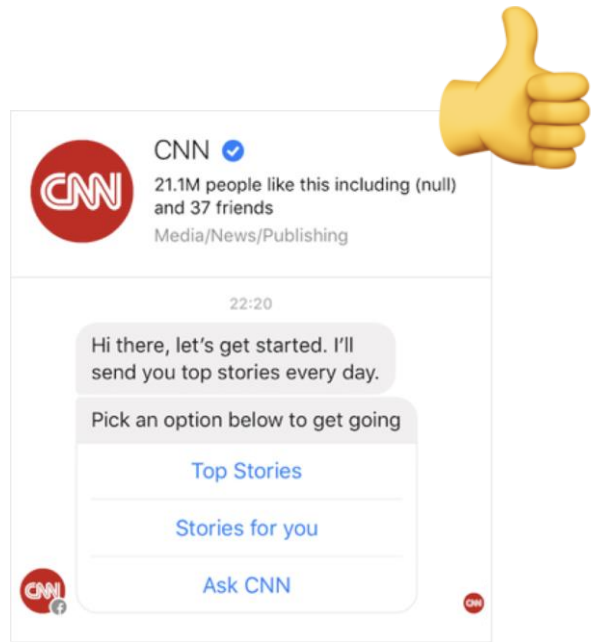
CNN

CNN

21.1M people like this including (null) and 37 friends

Media/News/Publishing

22:20

Hi there, let's get started. I'll send you top stories every day.

Pick an option below to get going

Top Stories

Stories for you

Ask CNN

CNN

CNN